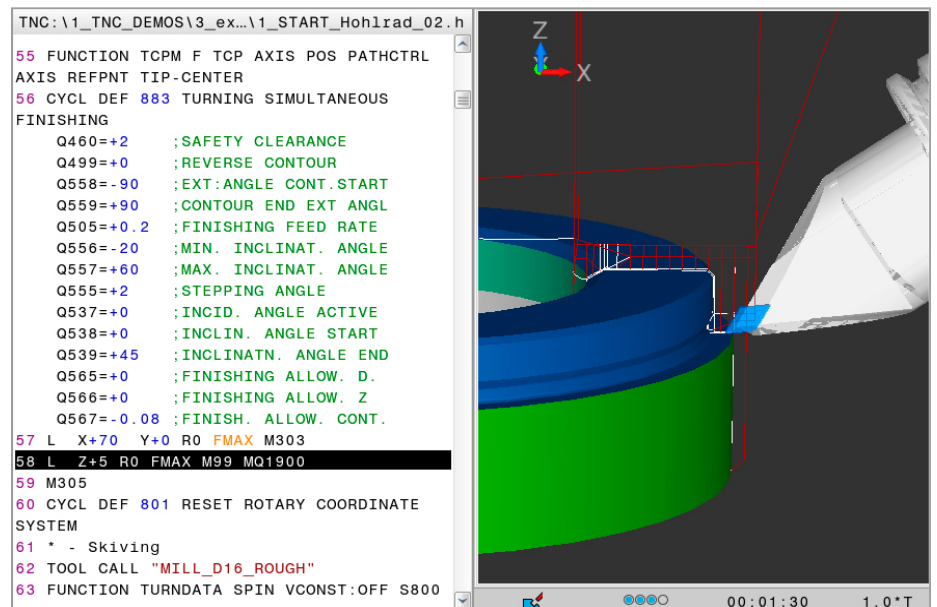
TNC:\1_TNC_DEMOS\3_ex...\1_START_Hohlrad_02.h

55 FUNCTION TCPM F TCP AXIS POS PATHCTRL AXIS REFPNT TIP-CENTER
56 CYCL DEF 883 TURNING SIMULTANEOUS FINISHING
Q460=+2 ;SAFETY CLEARANCE
Q499=+0 ;REVERSE CONTOUR
Q558=-90 ;EXT:ANGLE CONT.START
Q559=+90 ;CONTOUR END EXT ANGL
Q505=+0.2 ;FINISHING FEED RATE
Q556=-20 ;MIN. INCLINAT. ANGLE
Q557=+60 ;MAX. INCLINAT. ANGLE
Q555=+2 ;STEPPING ANGLE
Q537=+0 ;INCID. ANGLE ACTIVE
Q538=+0 ;INCLIN. ANGLE START
Q539=+45 ;INCLINATN. ANGLE END
Q565=+0 ;FINISHING ALLOW. D.
Q566=+0 ;FINISHING ALLOW. Z
Q567=-0.08 ;FINISH. ALLOW. CONT.
57 L X+70 Y+0 R0 FMAX M303
58 L Z+5 R0 FMAX M99 MQ1900
59 M305
60 CYCL DEF 801 RESET ROTARY COORDINATE SYSTEM
61 * - Skiving
62 TOOL CALL "MILL_D16_ROUGH"
63 FUNCTION TURNDATA SPIN VCONST:OFF S800

Z
X

00:01:30 1.0*T